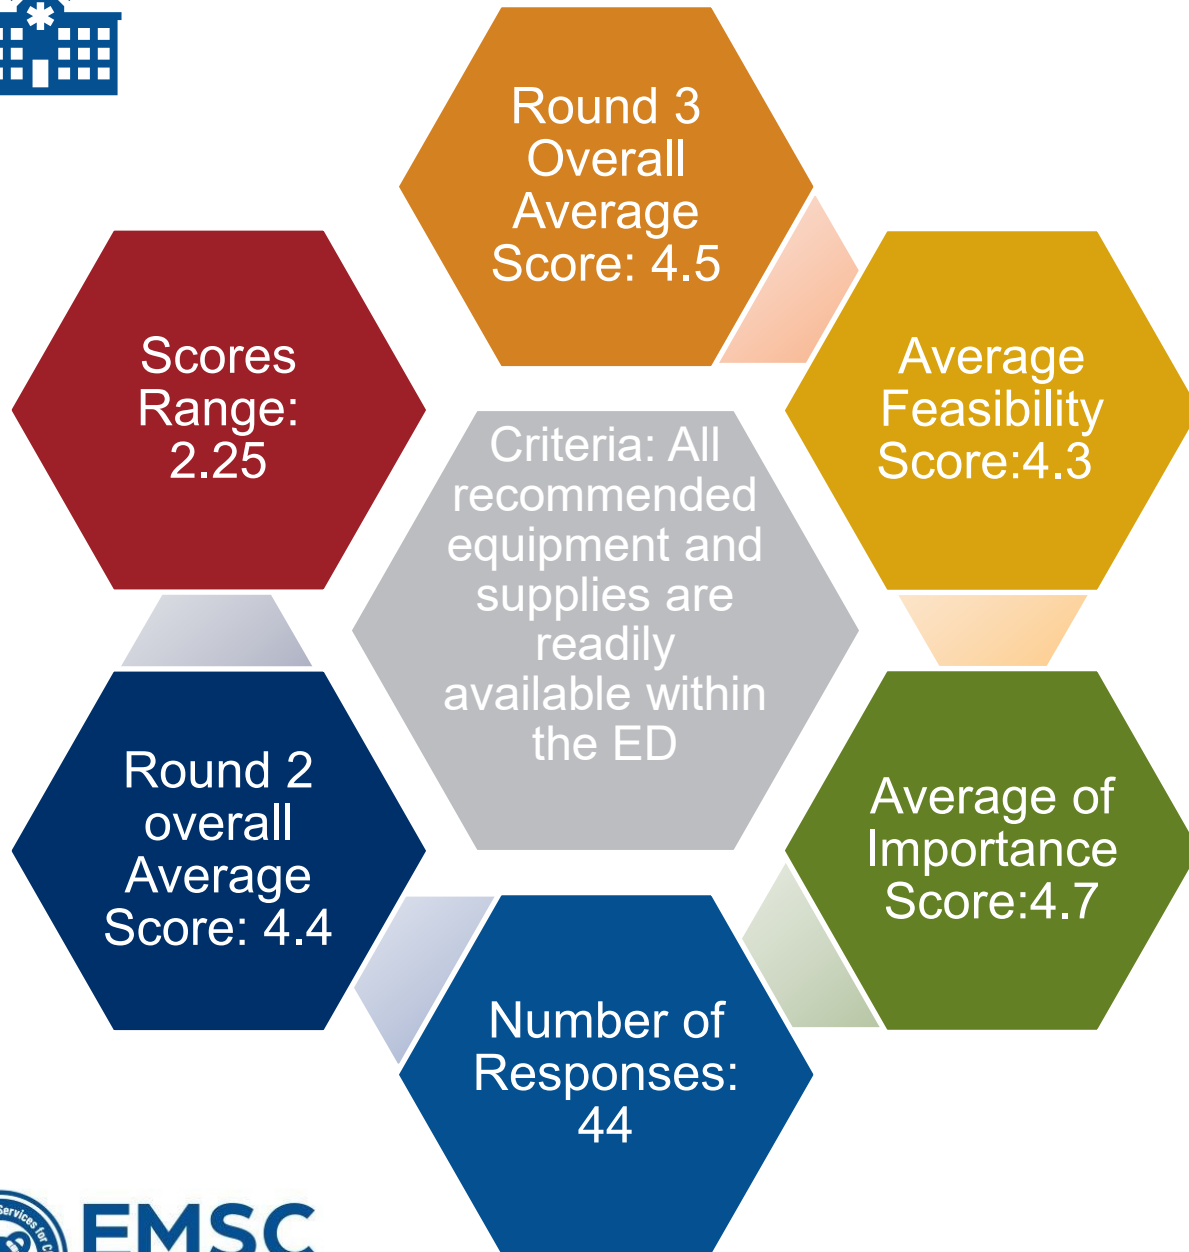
Criteria: All recommended equipment and supplies are readily available within the ED

Round 3 Overall Average Score: 4.5

Average Feasibility Score:4.3

Average of Importance Score:4.7

Number of Responses: 44

Round 2 overall Average Score: 4.4

Scores Range: 2.25

Services for C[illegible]

EMSC